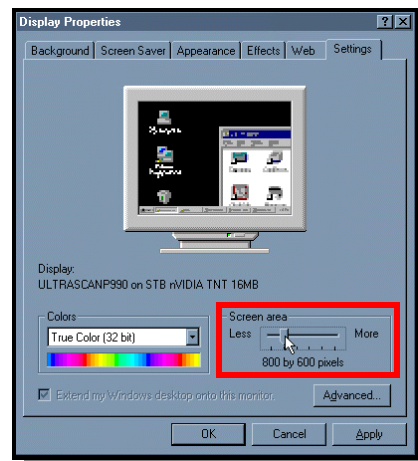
Display Properties

?
X

Background | Screen Saver | Appearance | Effects | Web | Settings

Display:
ULTRASCANP990 on STB nVIDIA TNT 16MB

Colors
True Color (32 bit)

Screen area
Less
More
800 by 600 pixels

Extend my Windows desktop onto this monitor.

Advanced...

OK
Cancel
Apply